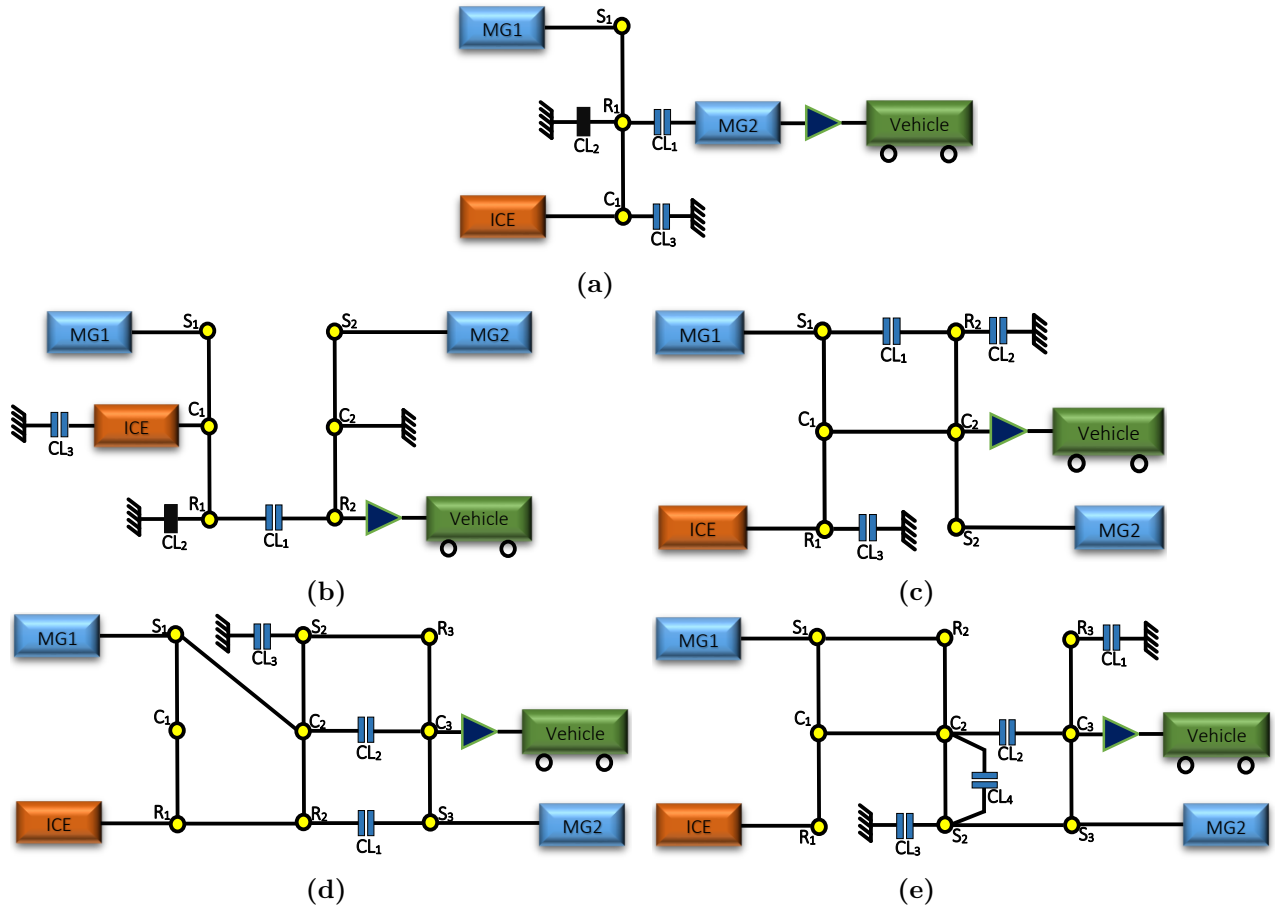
MG1
$S_1$
$R_1$
$CL_2$
$CL_1$
MG2
Vehicle
ICE
$C_1$
$CL_3$

(a)

MG1
$S_1$
$S_2$
MG2
$CL_3$
ICE
$C_1$
$C_2$
$R_1$
$CL_2$
$CL_1$
$R_2$
Vehicle

(b)

MG1
$S_1$
$CL_1$
$R_2$
$CL_2$
$C_1$
$C_2$
Vehicle
ICE
$R_1$
$CL_3$
$S_2$
MG2

(c)

MG1
$S_1$
$CL_3$
$S_2$
$R_3$
$C_1$
$C_2$
$CL_2$
$C_3$
Vehicle
ICE
$R_1$
$R_2$
$CL_1$
$S_3$
MG2

(d)

MG1
$S_1$
$R_2$
$R_3$
$CL_1$
$C_1$
$C_2$
$CL_2$
$C_3$
Vehicle
$CL_4$
ICE
$R_1$
$CL_3$
$S_2$
$S_3$
MG2

(e)